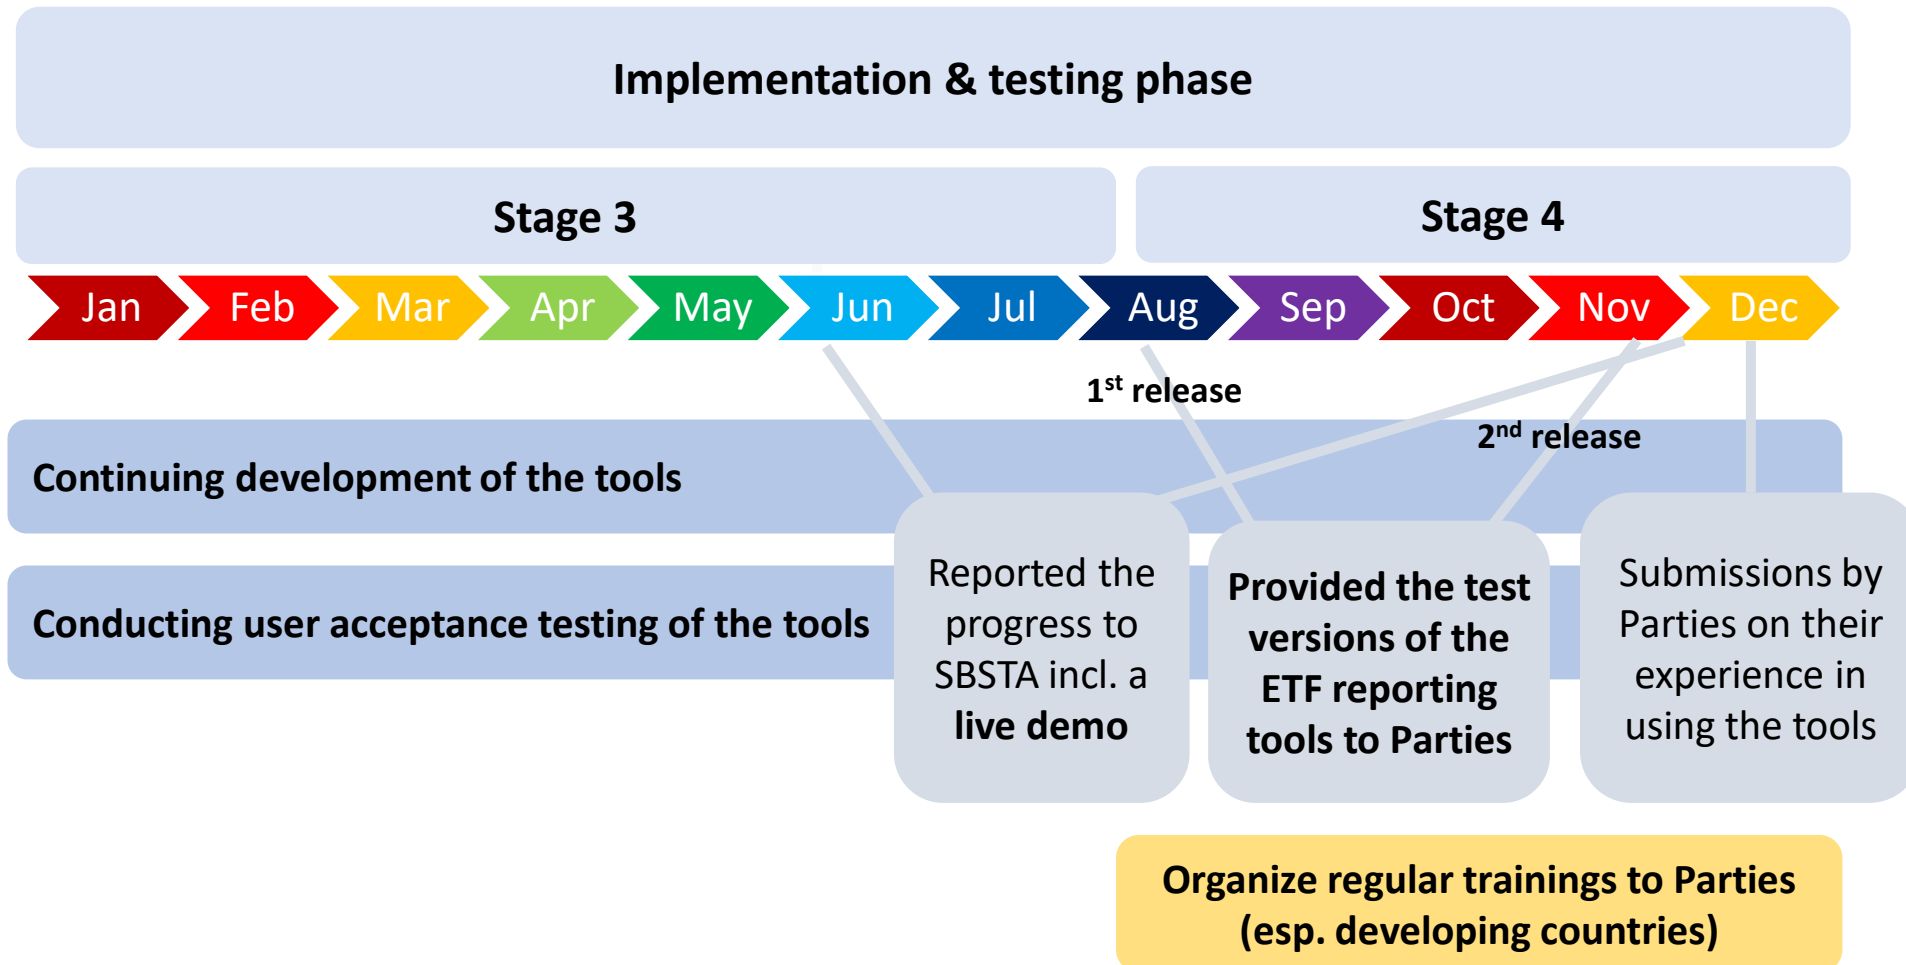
Implementation & testing phase

Stage 3

Stage 4

Jan Feb Mar Apr May Jun Jul Aug Sep Oct Nov Dec

1$^{st}$ release

2$^{nd}$ release

Continuing development of the tools

Conducting user acceptance testing of the tools

Reported the progress to SBSTA incl. a live demo

Provided the test versions of the ETF reporting tools to Parties

Submissions by Parties on their experience in using the tools

Organize regular trainings to Parties (esp. developing countries)